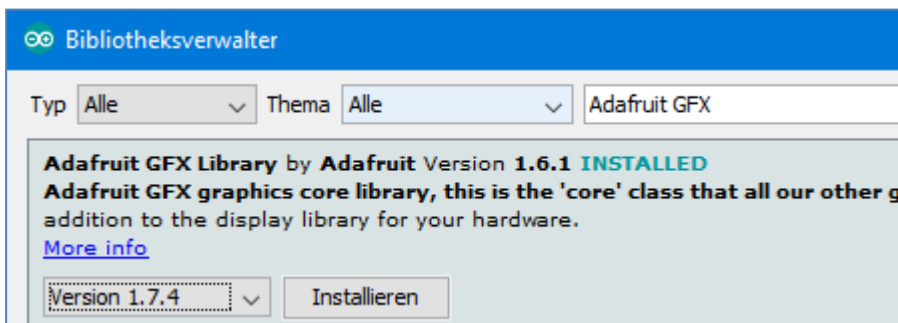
Bibliotheksverwalter

Typ Alle Thema Alle Adafruit GFX

Adafruit GFX Library by Adafruit Version 1.6.1 INSTALLED
Adafruit GFX graphics core library, this is the 'core' class that all our other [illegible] addition to the display library for your hardware.
More info

Version 1.7.4 Installieren